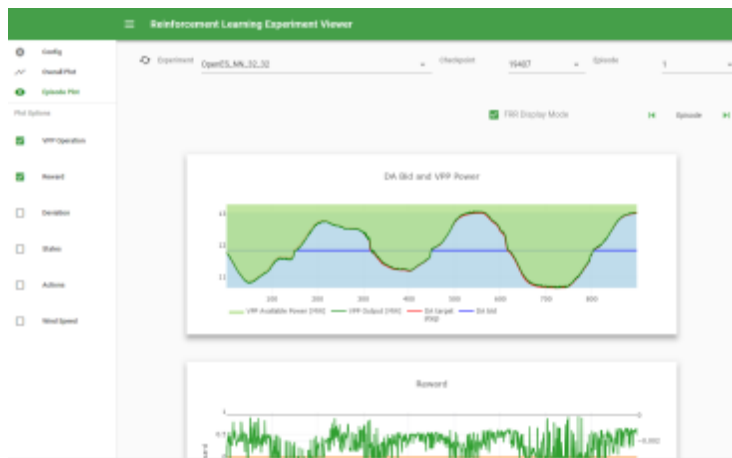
Reinforcement Learning Experiment Viewer

Config
Overall Plot
Episode Plot

Plot Options

VPP Operation

Reward

Deviation

States

Actions

Wind Speed

Experiment OpenES_MN_32_32

Checkpoint 19407

Episode 1

FRR Display Mode

Episode

DA Bid and VPP Power

1.3
1.2
1.1

100 200 300 400 500 600 700 800

VPP Available Power [MW]
VPP Output [MW]
DA target step
DA bid

Reward

0
-0.002
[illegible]